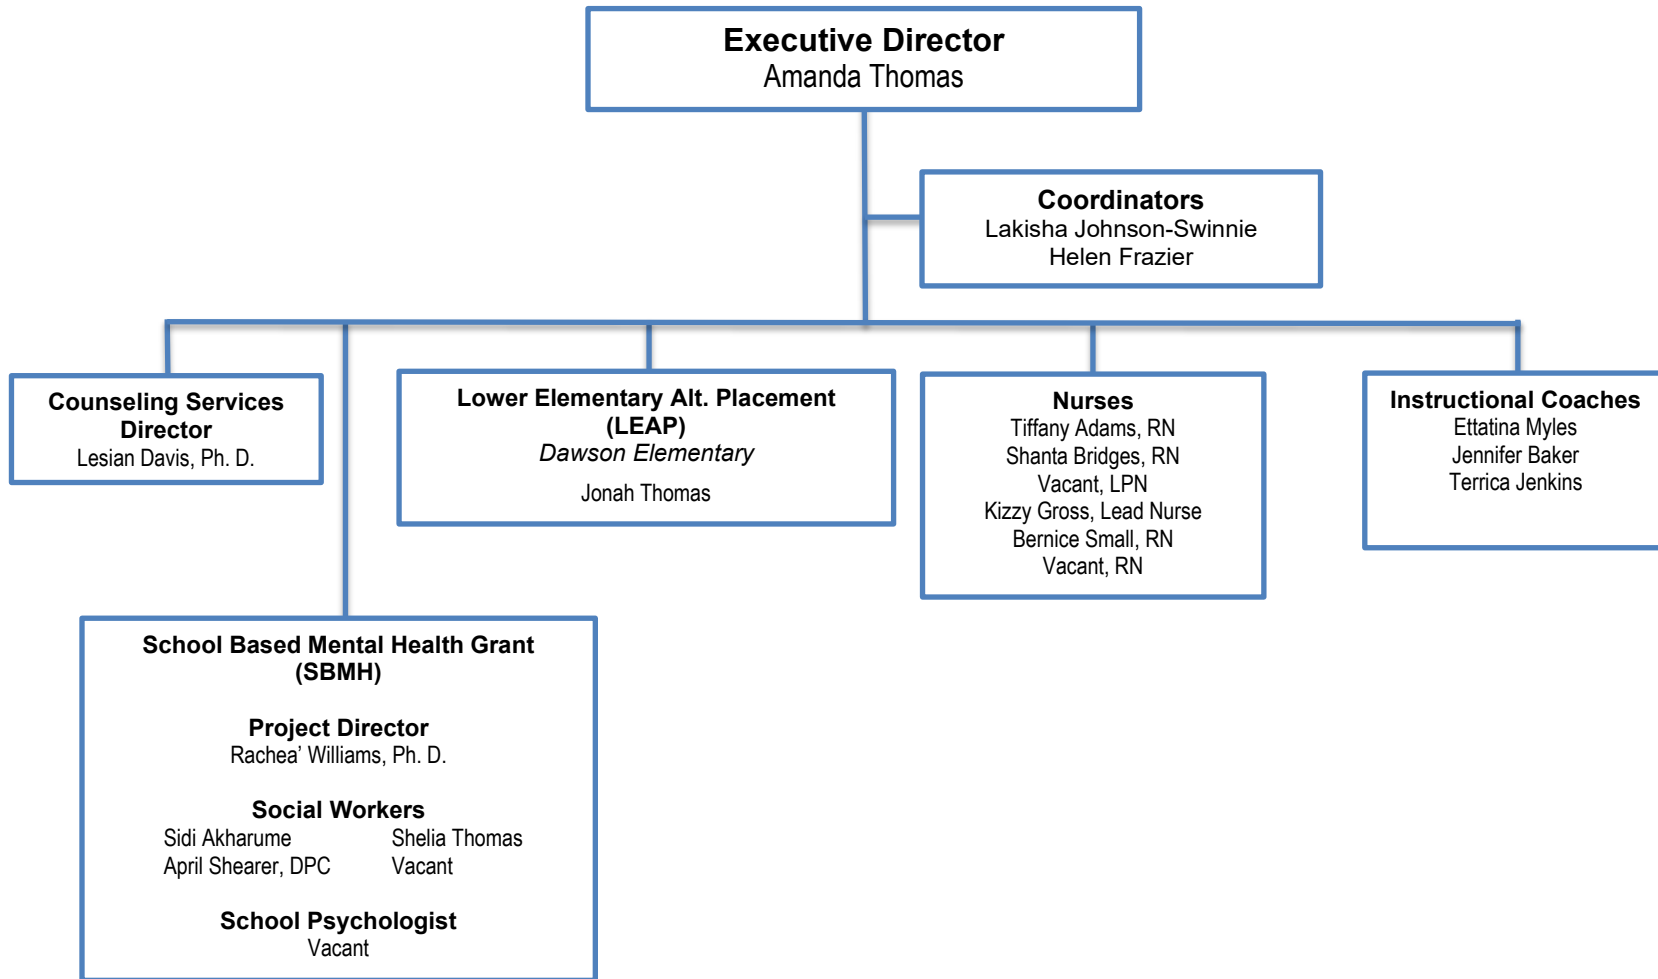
Executive Director
Amanda Thomas

Coordinators
Lakisha Johnson-Swinnie
Helen Frazier

Counseling Services Director
Lesian Davis, Ph. D.

Lower Elementary Alt. Placement (LEAP)
Dawson Elementary
Jonah Thomas

Nurses
Tiffany Adams, RN
Shanta Bridges, RN
Vacant, LPN
Kizzy Gross, Lead Nurse
Bernice Small, RN
Vacant, RN

Instructional Coaches
Ettatina Myles
Jennifer Baker
Terrica Jenkins

School Based Mental Health Grant (SBMH)

Project Director
Rachea' Williams, Ph. D.

Social Workers
Sidi Akharume
April Shearer, DPC
Shelia Thomas
Vacant

School Psychologist
Vacant